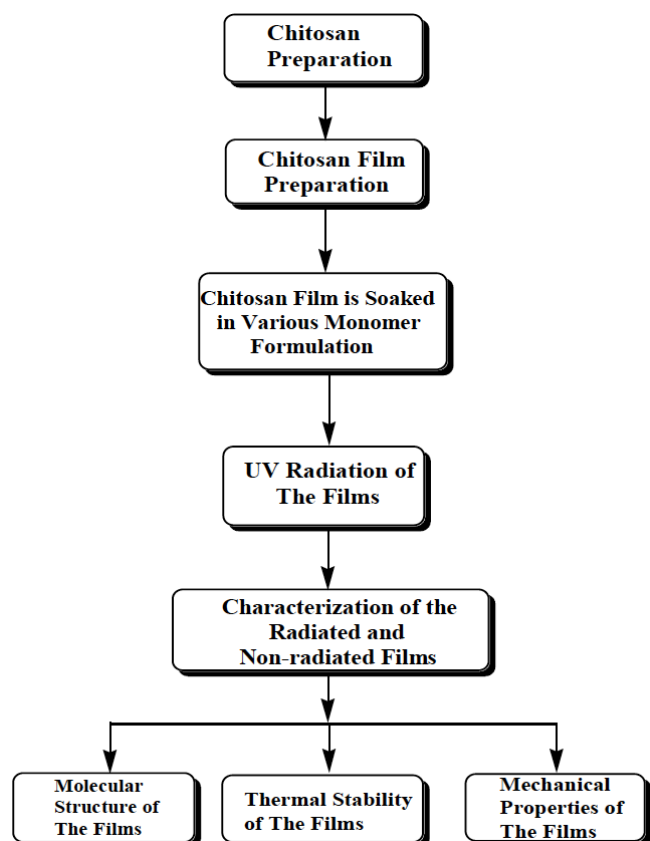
Chitosan Preparation

Chitosan Film Preparation

Chitosan Film is Soaked in Various Monomer Formulation

UV Radiation of The Films

Characterization of the Radiated and Non-radiated Films

Molecular Structure of The Films

Thermal Stability of The Films

Mechanical Properties of The Films